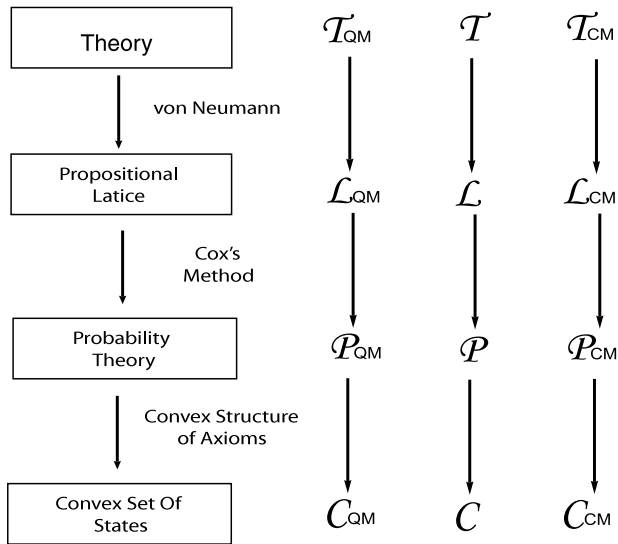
Theory

von Neumann

Propositional Latice

Cox's Method

Probability Theory

Convex Structure of Axioms

Convex Set Of States

$\mathcal{T}_{QM}$ $\mathcal{T}$ $\mathcal{T}_{CM}$

$\mathcal{L}_{QM}$ $\mathcal{L}$ $\mathcal{L}_{CM}$

$\mathcal{P}_{QM}$ $\mathcal{P}$ $\mathcal{P}_{CM}$

$\mathcal{C}_{QM}$ $\mathcal{C}$ $\mathcal{C}_{CM}$